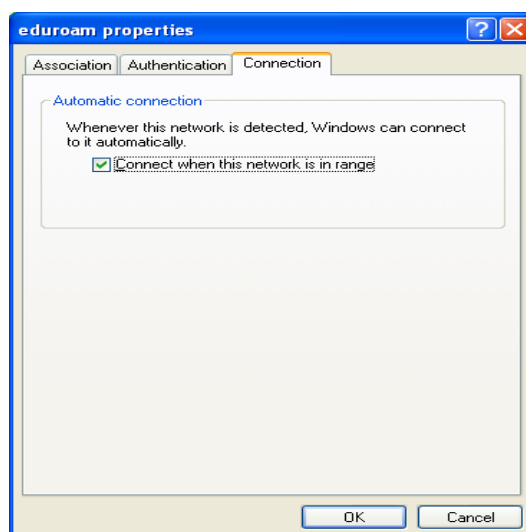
eduroam properties

Association Authentication Connection

Automatic connection

Whenever this network is detected, Windows can connect to it automatically.

Connect when this network is in range

OK Cancel